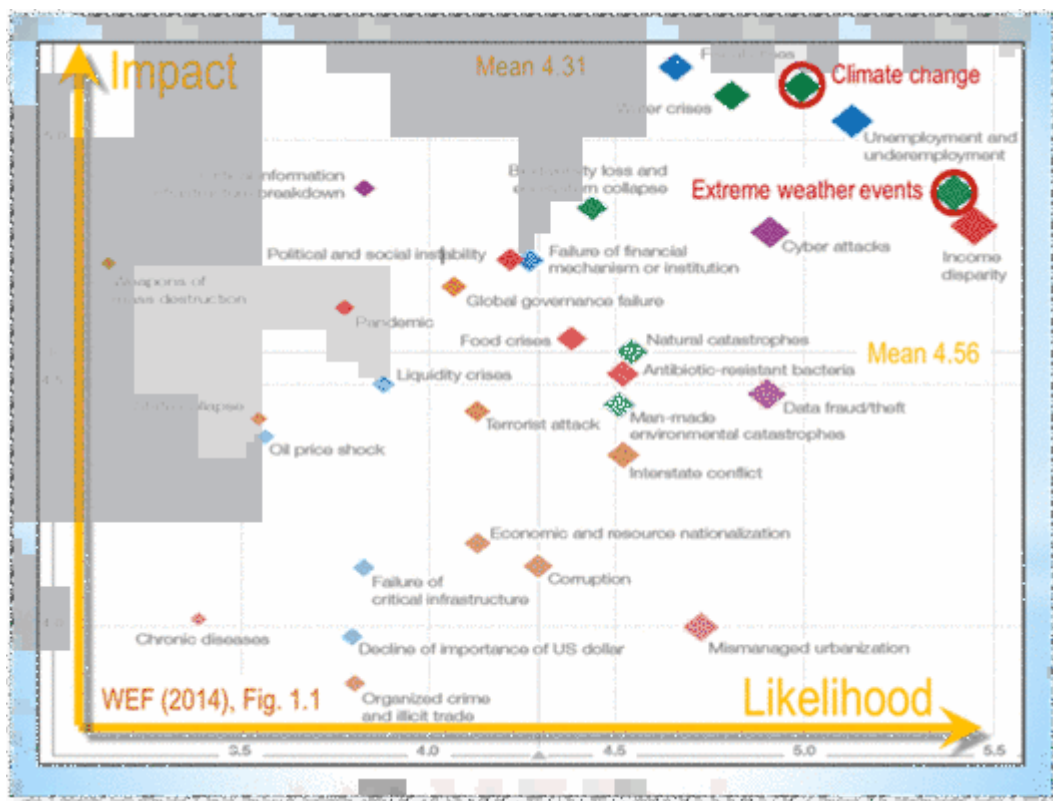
Impact

Mean 4.31

Fiscal crises

Climate change

Water crises

Unemployment and underemployment

5.0

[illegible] information infrastructure breakdown

Biodiversity loss and ecosystem collapse

Extreme weather events

Cyber attacks

Income disparity

Political and social instability

Failure of financial mechanism or institution

Weapons of mass destruction

Global governance failure

Pandemic

Food crises

Natural catastrophes

Mean 4.56

4.5

Liquidity crises

Antibiotic-resistant bacteria

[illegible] collapse

Data fraud/theft

Terrorist attack

Man-made environmental catastrophes

Oil price shock

Interstate conflict

Economic and resource nationalization

Failure of critical infrastructure

Corruption

Chronic diseases

Mismanaged urbanization

Decline of importance of US dollar

WEF (2014), Fig. 1.1

Organized crime and illicit trade

Likelihood

3.5

4.0

4.5

5.0

5.5